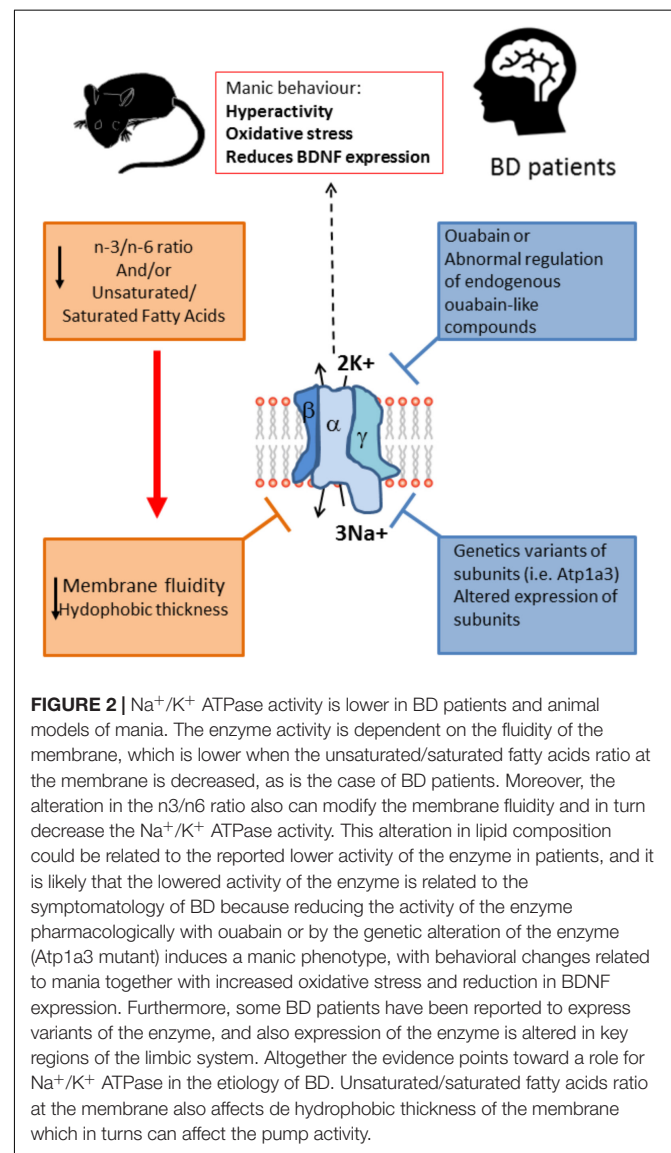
Manic behaviour:
**Hyperactivity**
**Oxidative stress**
**Reduces BDNF expression**

BD patients

n-3/n-6 ratio
And/or
Unsaturated/
Saturated Fatty Acids

Ouabain or
Abnormal regulation of endogenous ouabain-like compounds

2K+

β

α

γ

3Na+

Membrane fluidity
Hydophobic thickness

Genetics variants of subunits (i.e. Atp1a3)
Altered expression of subunits

**FIGURE 2 |** $Na^+/K^+$ ATPase activity is lower in BD patients and animal models of mania. The enzyme activity is dependent on the fluidity of the membrane, which is lower when the unsaturated/saturated fatty acids ratio at the membrane is decreased, as is the case of BD patients. Moreover, the alteration in the n3/n6 ratio also can modify the membrane fluidity and in turn decrease the $Na^+/K^+$ ATPase activity. This alteration in lipid composition could be related to the reported lower activity of the enzyme in patients, and it is likely that the lowered activity of the enzyme is related to the symptomatology of BD because reducing the activity of the enzyme pharmacologically with ouabain or by the genetic alteration of the enzyme (Atp1a3 mutant) induces a manic phenotype, with behavioral changes related to mania together with increased oxidative stress and reduction in BDNF expression. Furthermore, some BD patients have been reported to express variants of the enzyme, and also expression of the enzyme is altered in key regions of the limbic system. Altogether the evidence points toward a role for $Na^+/K^+$ ATPase in the etiology of BD. Unsaturated/saturated fatty acids ratio at the membrane also affects de hydrophobic thickness of the membrane which in turns can affect the pump activity.